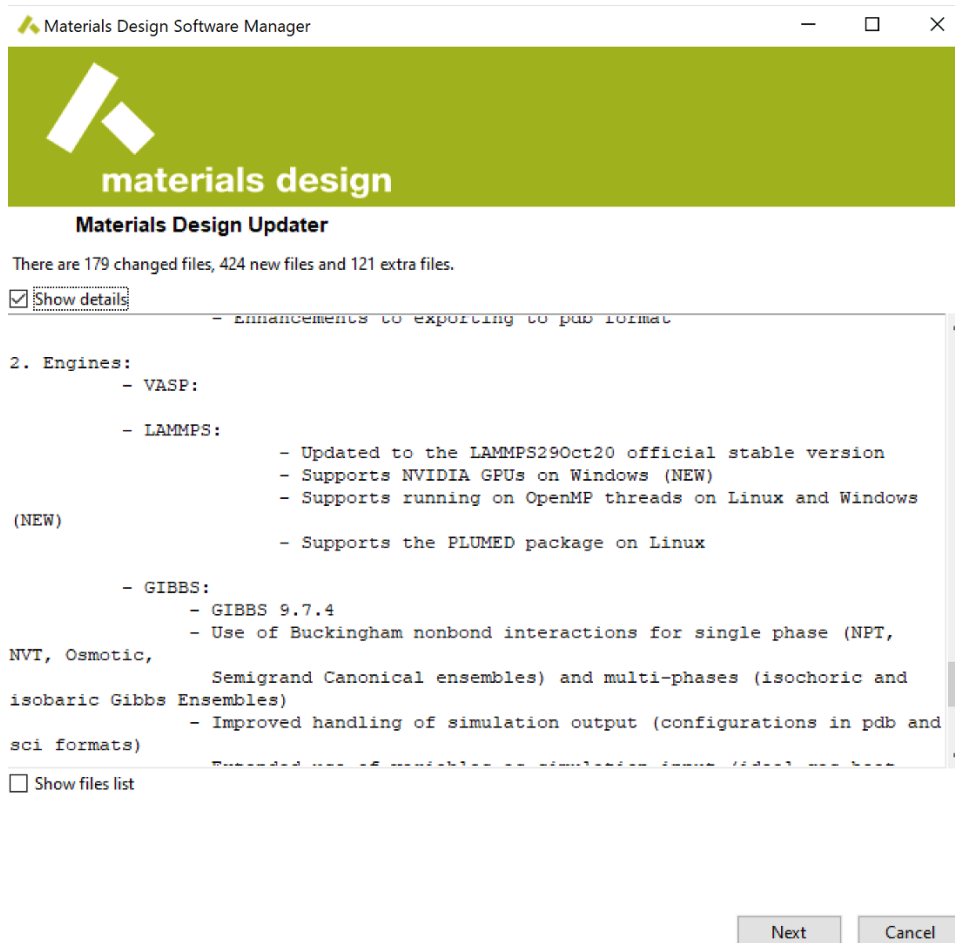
Materials Design Software Manager

materials design

Materials Design Updater

There are 179 changed files, 424 new files and 121 extra files.

Show details

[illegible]

2. Engines:
- VASP:

- LAMMPS:
- Updated to the LAMMPS29Oct20 official stable version
- Supports NVIDIA GPUs on Windows (NEW)
- Supports running on OpenMP threads on Linux and Windows (NEW)
- Supports the PLUMED package on Linux

- GIBBS:
- GIBBS 9.7.4
- Use of Buckingham nonbond interactions for single phase (NPT, NVT, Osmotic,
Semigrand Canonical ensembles) and multi-phases (isochoric and isobaric Gibbs Ensembles)
- Improved handling of simulation output (configurations in pdb and sci formats)
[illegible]

Show files list

Next
Cancel